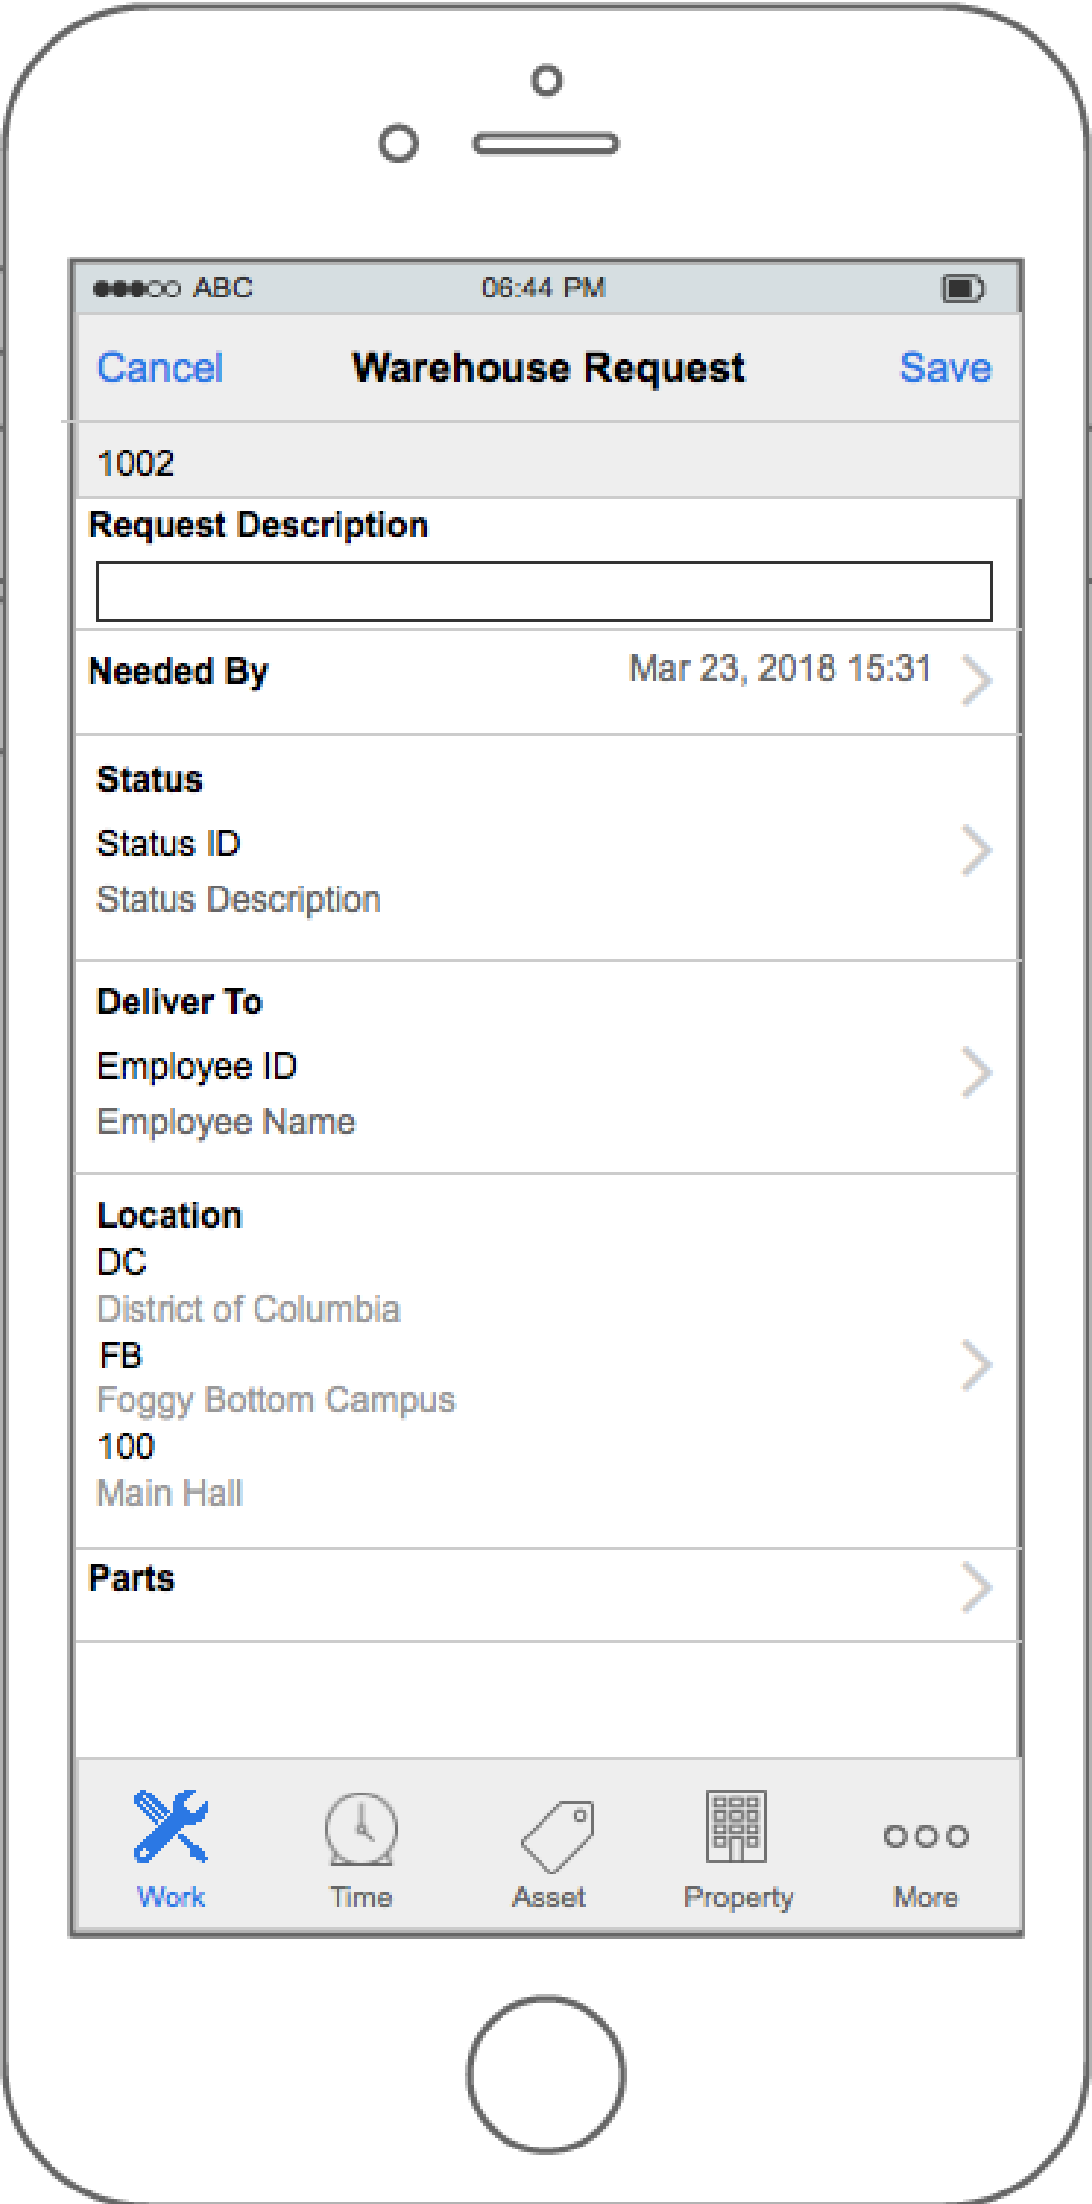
●●●○○ ABC
06:44 PM

Cancel
Warehouse Request
Save

1002

Request Description

Needed By
Mar 23, 2018 15:31

Status
Status ID
Status Description

Deliver To
Employee ID
Employee Name

Location
DC
District of Columbia
FB
Foggy Bottom Campus
100
Main Hall

Parts

Work
Time
Asset
Property
More